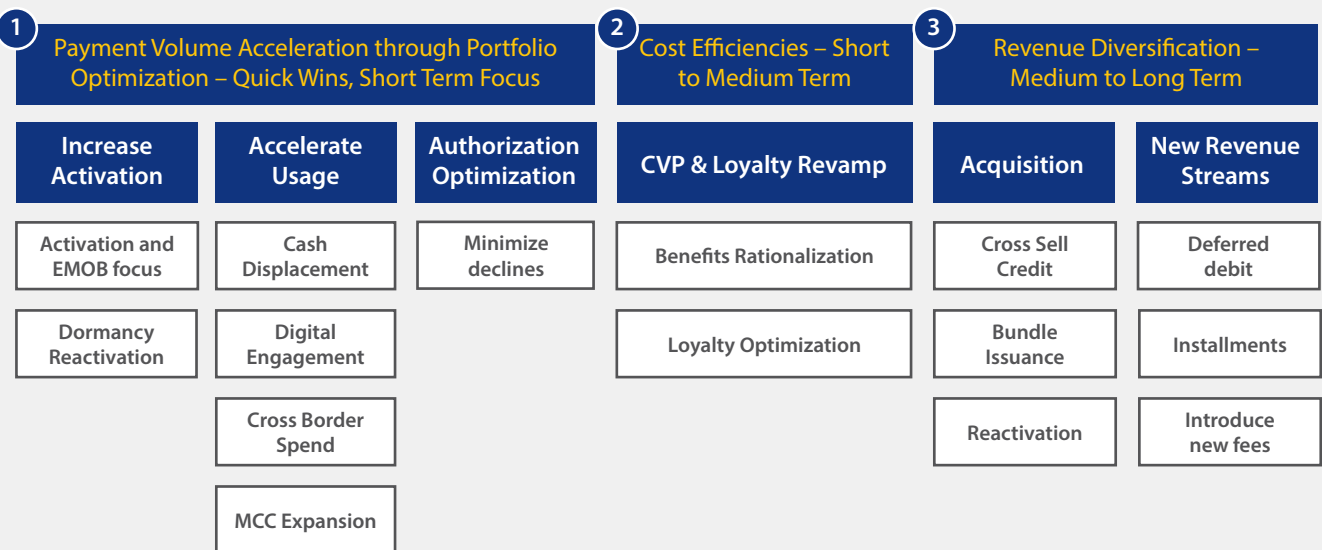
1

Payment Volume Acceleration through Portfolio Optimization – Quick Wins, Short Term Focus

Increase Activation

Activation and EMOB focus

Dormancy Reactivation

Accelerate Usage

Cash Displacement

Digital Engagement

Cross Border Spend

MCC Expansion

Authorization Optimization

Minimize declines

2

Cost Efficiencies – Short to Medium Term

CVP & Loyalty Revamp

Benefits Rationalization

Loyalty Optimization

3

Revenue Diversification – Medium to Long Term

Acquisition

Cross Sell Credit

Bundle Issuance

Reactivation

New Revenue Streams

Deferred debit

Installments

Introduce new fees